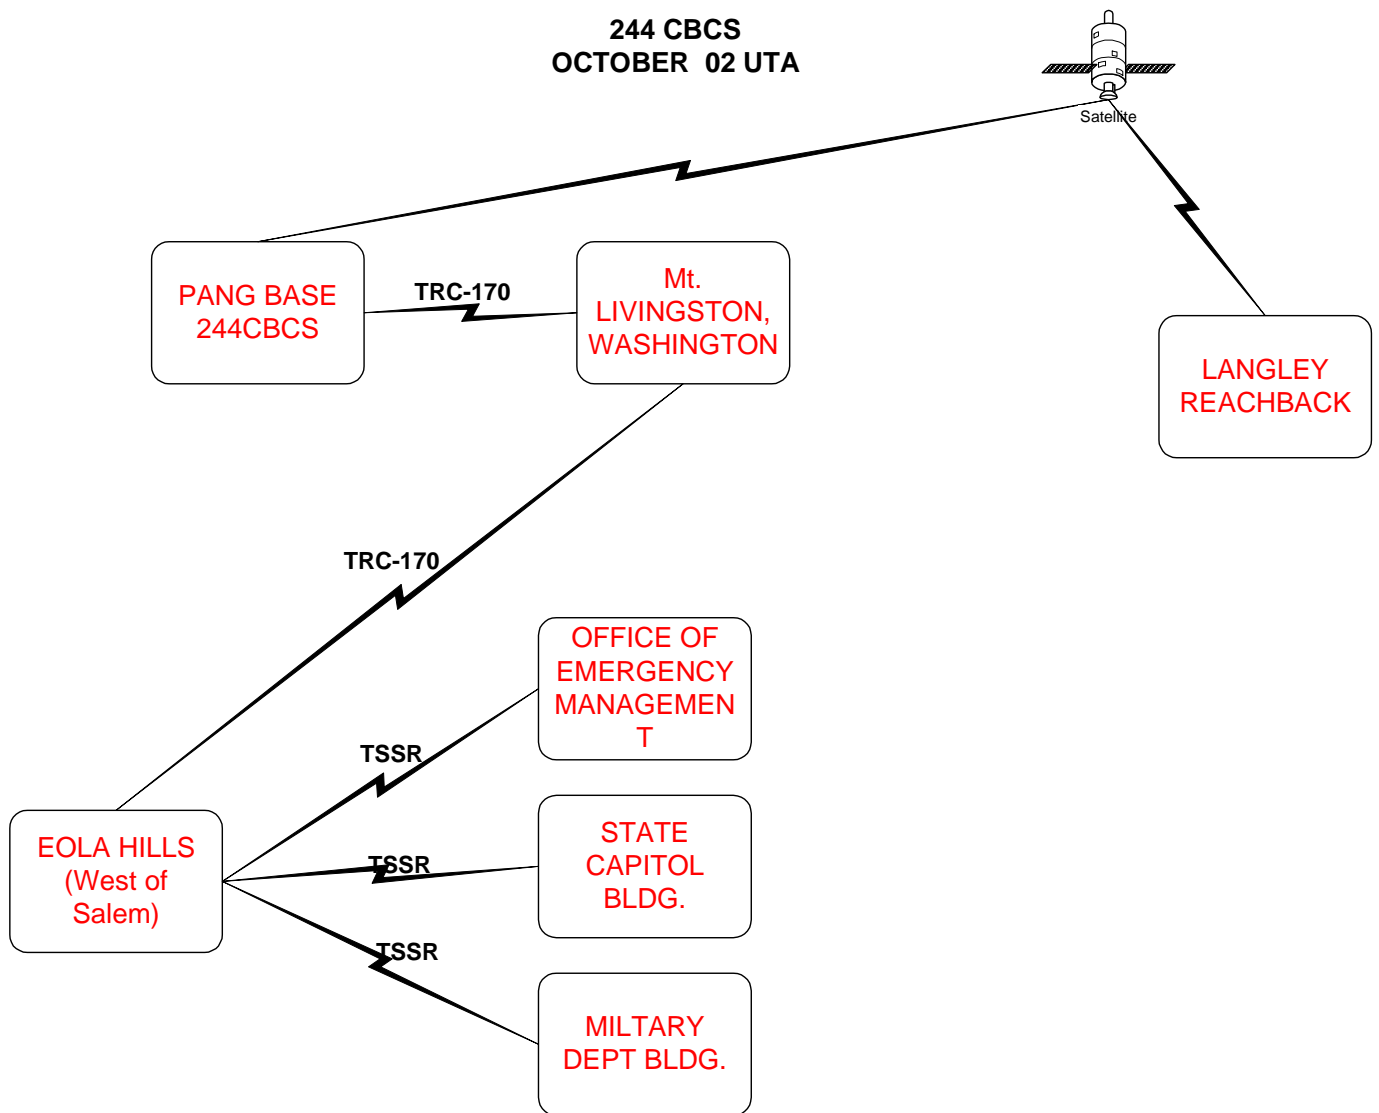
244 CBCS
OCTOBER 02 UTA

Satellite

PANG BASE
244CBCS

TRC-170

Mt.
LIVINGSTON,
WASHINGTON

LANGLEY
REACHBACK

TRC-170

OFFICE OF
EMERGENCY
MANAGEMEN
T

TSSR

EOLA HILLS
(West of
Salem)

TSSR

STATE
CAPITOL
BLDG.

TSSR

MILTARY
DEPT BLDG.